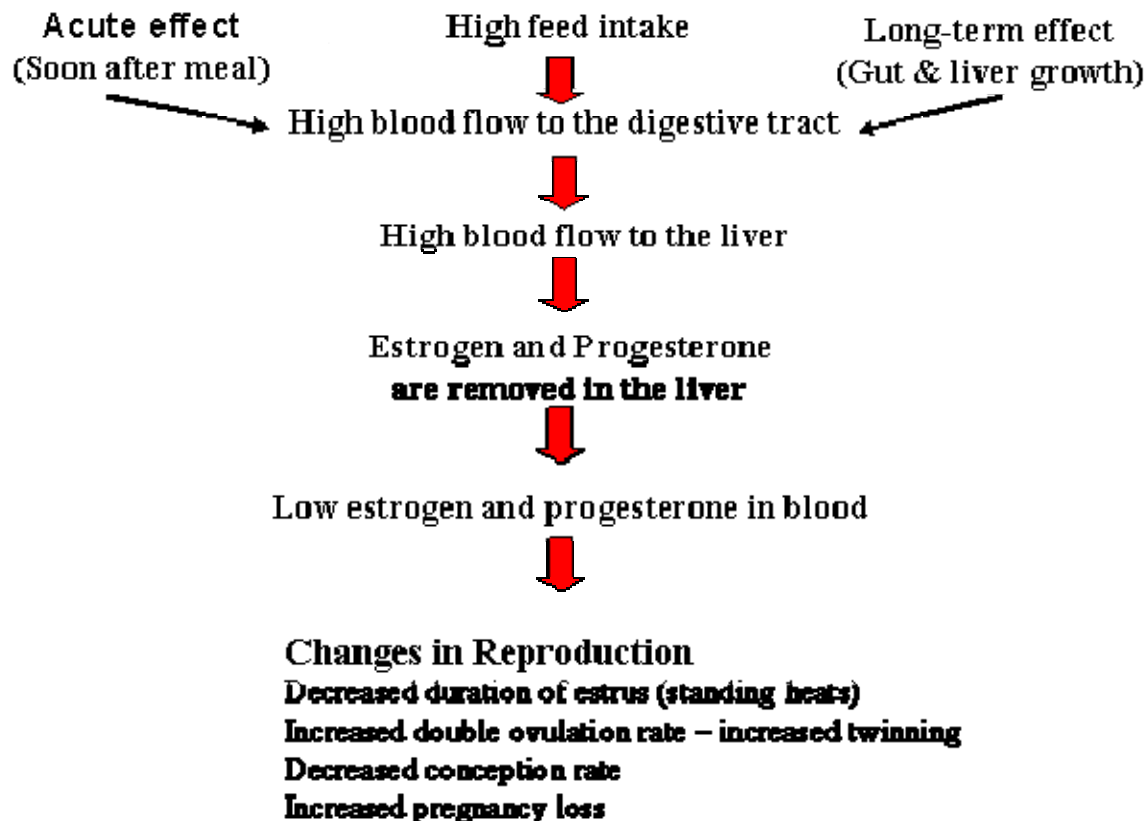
Acute effect
(Soon after meal)

High feed intake

Long-term effect
(Gut & liver growth)

High blood flow to the digestive tract

High blood flow to the liver

Estrogen and Progesterone
are removed in the liver

Low estrogen and progesterone in blood

Changes in Reproduction
Decreased duration of estrus (standing heats)
Increased double ovulation rate – increased twinning
Decreased conception rate
Increased pregnancy loss